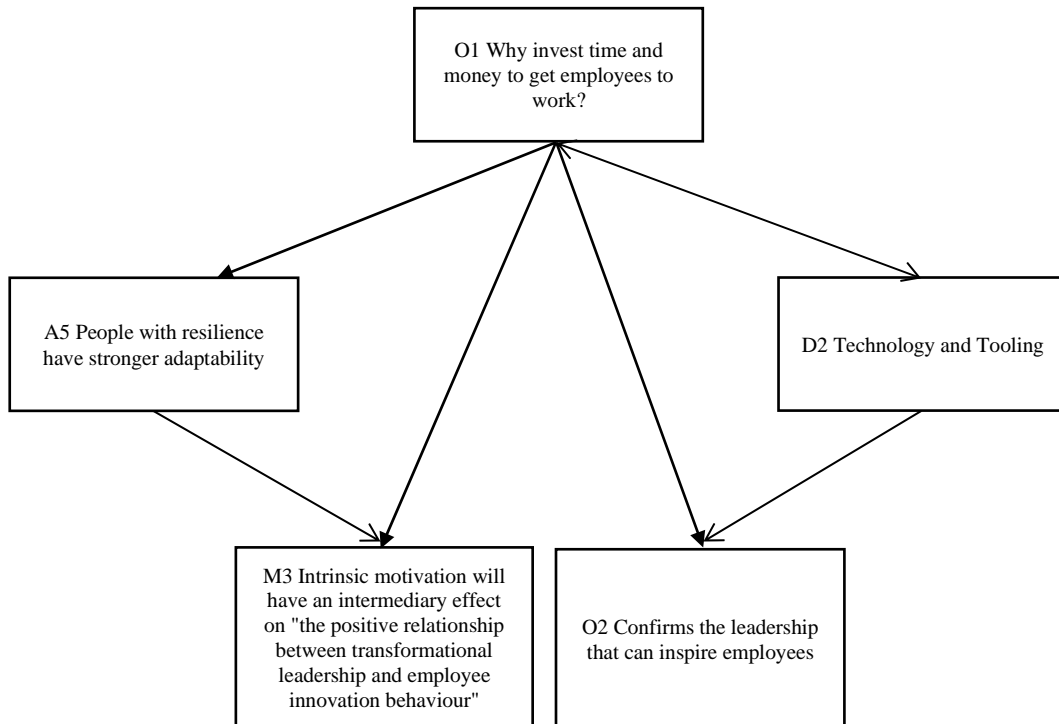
O1 Why invest time and money to get employees to work?

A5 People with resilience have stronger adaptability

D2 Technology and Tooling

M3 Intrinsic motivation will have an intermediary effect on "the positive relationship between transformational leadership and employee innovation behaviour"

O2 Confirms the leadership that can inspire employees